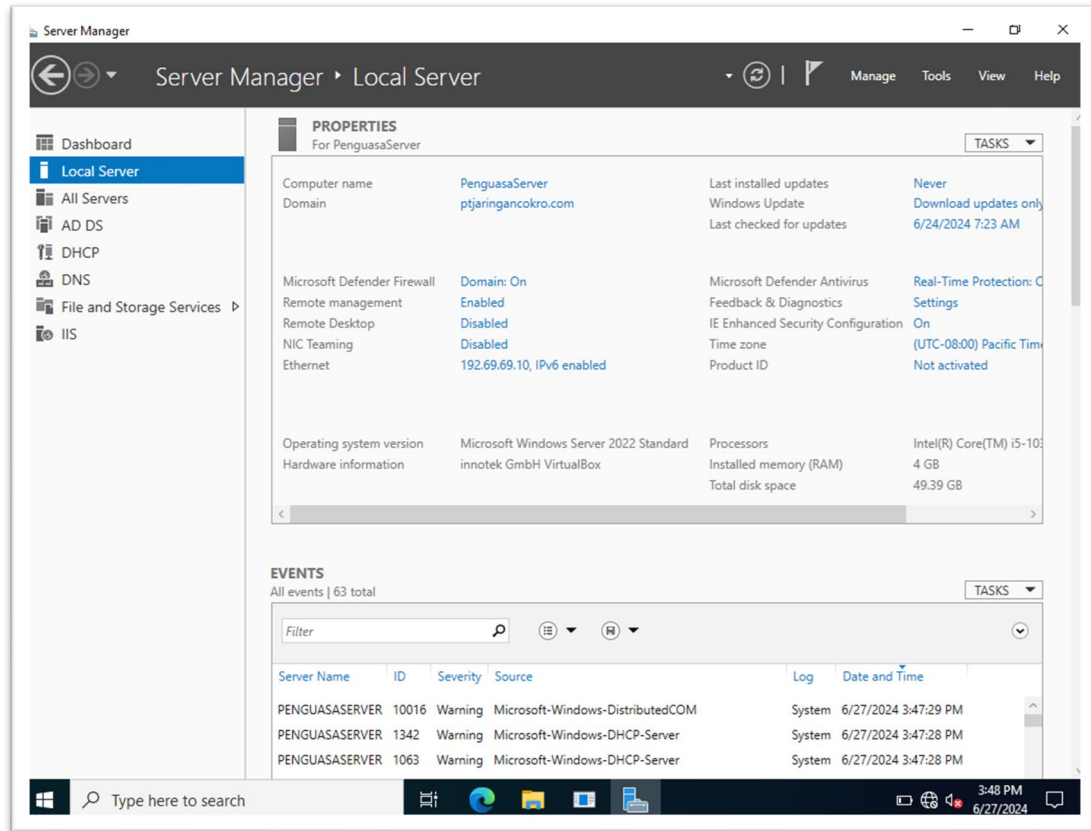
Server Manager

Server Manager ‣ Local Server

Manage Tools View Help

Dashboard
Local Server
All Servers
AD DS
DHCP
DNS
File and Storage Services ▷
IIS

PROPERTIES
For PenguasaServer

TASKS

| | | | |
|---|---|---|---|
| Computer name | PenguasaServer | Last installed updates | Never |
| Domain | ptjaringancokro.com | Windows Update | Download updates only |
| | | Last checked for updates | 6/24/2024 7:23 AM |
| Microsoft Defender Firewall | Domain: On | Microsoft Defender Antivirus | Real-Time Protection: O |
| Remote management | Enabled | Feedback & Diagnostics | Settings |
| Remote Desktop | Disabled | IE Enhanced Security Configuration | On |
| NIC Teaming | Disabled | Time zone | (UTC-08:00) Pacific Tim |
| Ethernet | 192.69.69.10, IPv6 enabled | Product ID | Not activated |
| Operating system version | Microsoft Windows Server 2022 Standard | Processors | Intel(R) Core(TM) i5-10 |
| Hardware information | innotek GmbH VirtualBox | Installed memory (RAM) | 4 GB |
| | | Total disk space | 49.39 GB |

EVENTS
All events | 63 total

TASKS

Filter

| Server Name | ID | Severity | Source | Log | Date and Time |
|---|---|---|---|---|---|
| PENGUASASERVER | 10016 | Warning | Microsoft-Windows-DistributedCOM | System | 6/27/2024 3:47:29 PM |
| PENGUASASERVER | 1342 | Warning | Microsoft-Windows-DHCP-Server | System | 6/27/2024 3:47:28 PM |
| PENGUASASERVER | 1063 | Warning | Microsoft-Windows-DHCP-Server | System | 6/27/2024 3:47:28 PM |

Type here to search

3:48 PM
6/27/2024